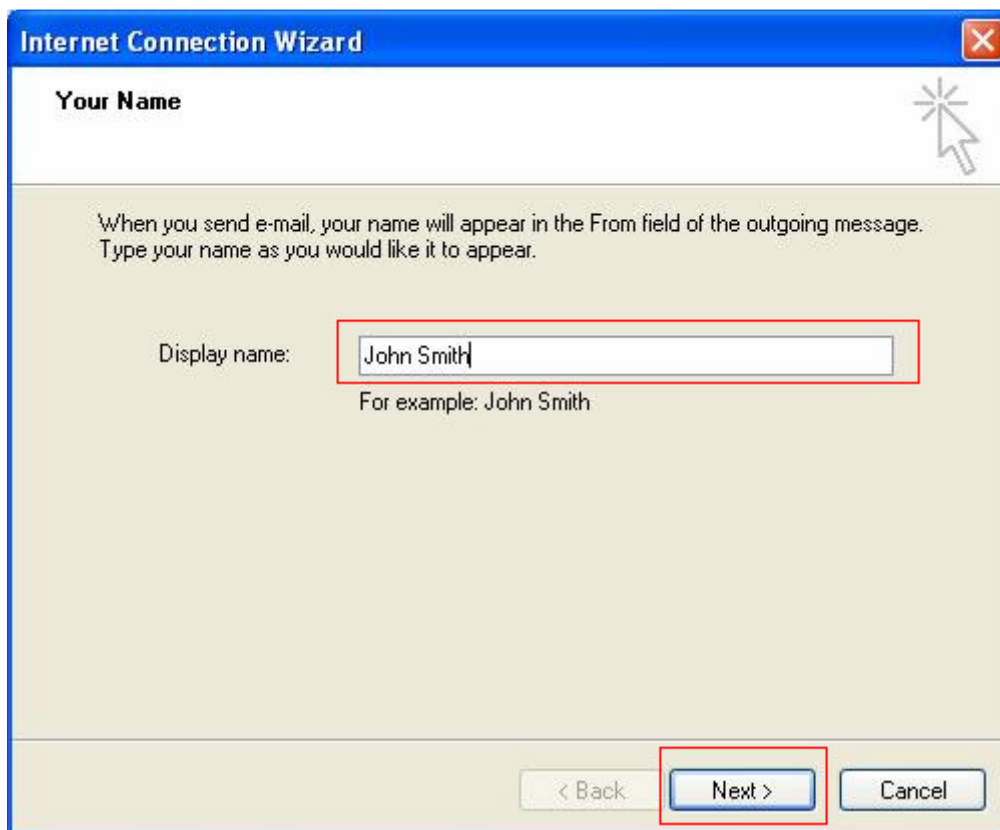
Internet Connection Wizard

Your Name

When you send e-mail, your name will appear in the From field of the outgoing message. Type your name as you would like it to appear.

Display name: John Smith

For example: John Smith

< Back Next > Cancel